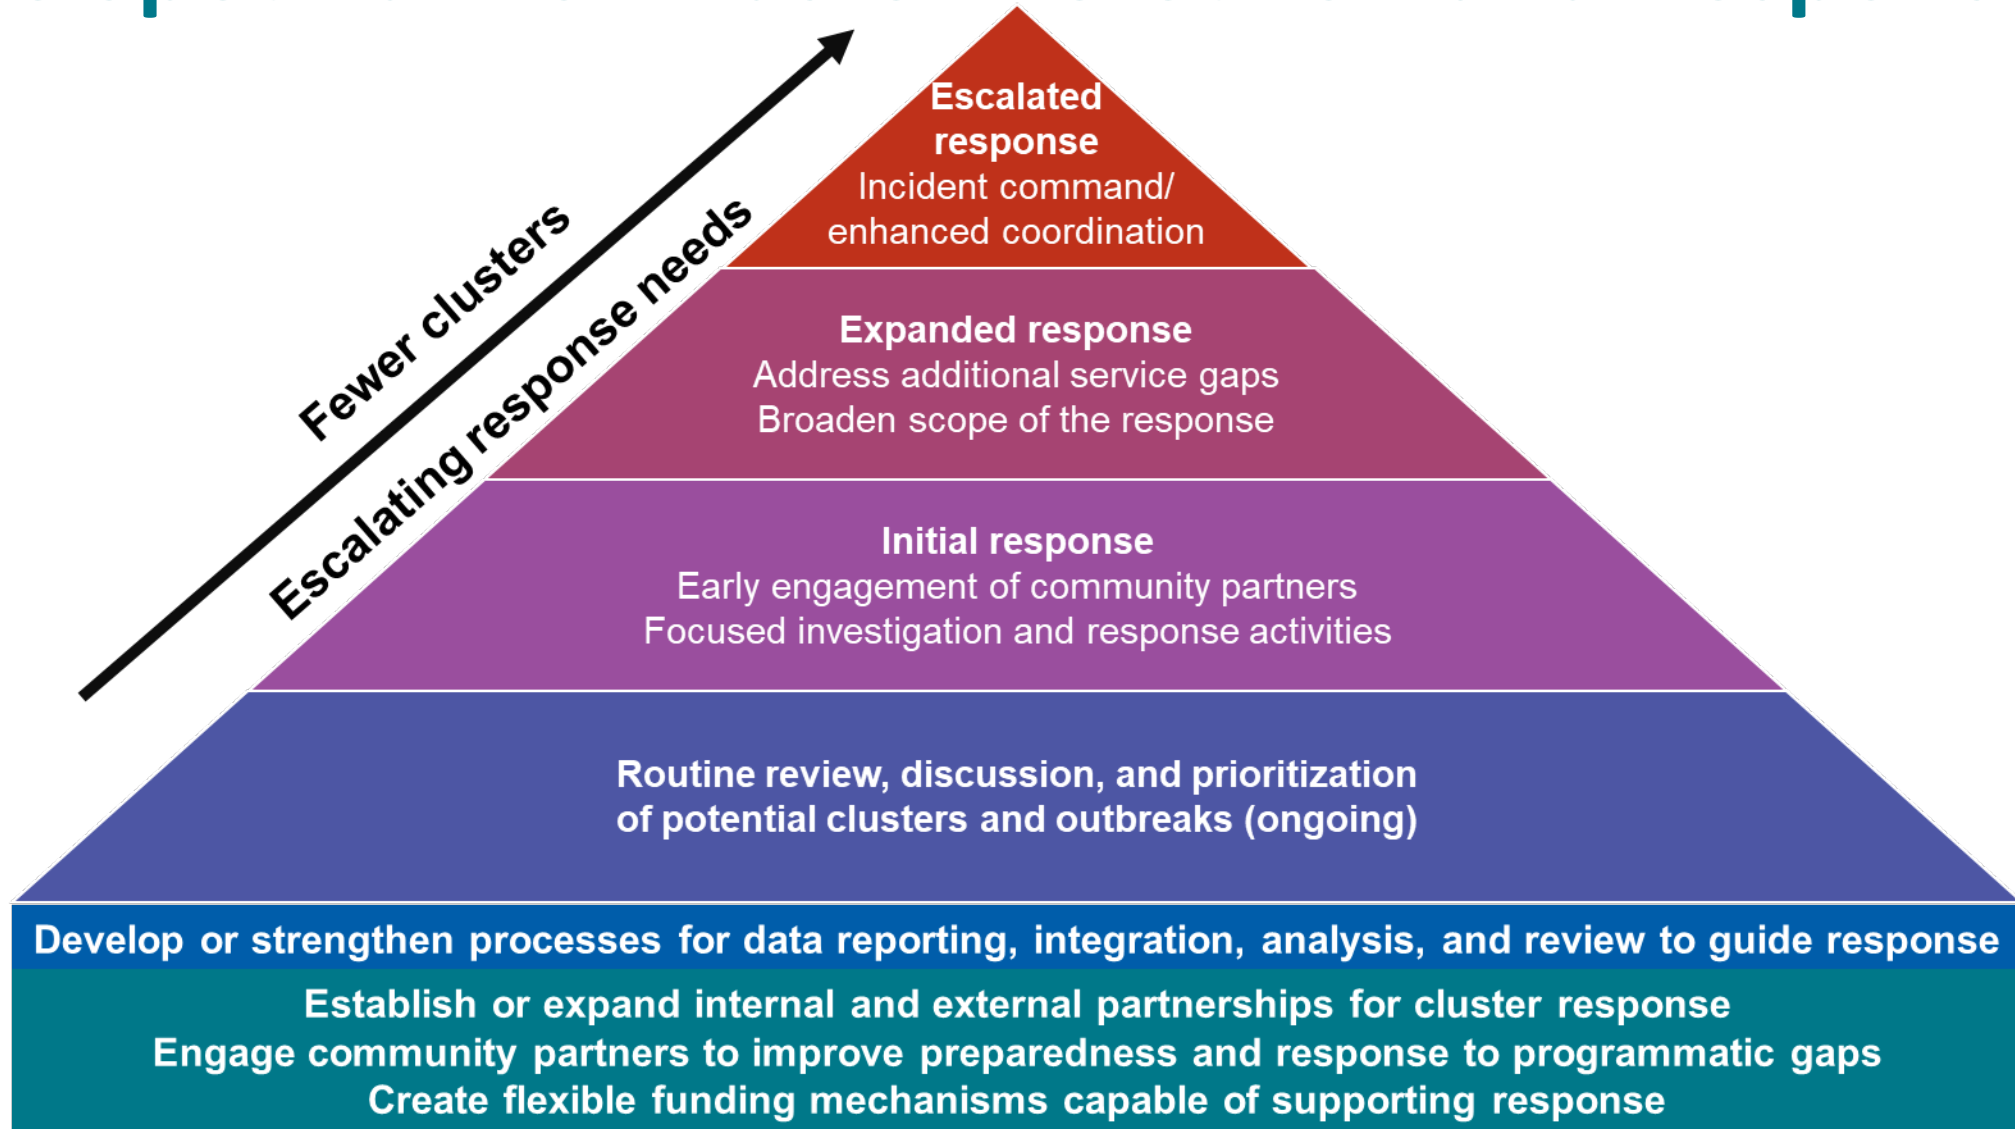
Fewer clusters

Escalating response needs

Escalated response
Incident command/ enhanced coordination

Expanded response
Address additional service gaps
Broaden scope of the response

Initial response
Early engagement of community partners
Focused investigation and response activities

Routine review, discussion, and prioritization of potential clusters and outbreaks (ongoing)

Develop or strengthen processes for data reporting, integration, analysis, and review to guide response

Establish or expand internal and external partnerships for cluster response
Engage community partners to improve preparedness and response to programmatic gaps
Create flexible funding mechanisms capable of supporting response